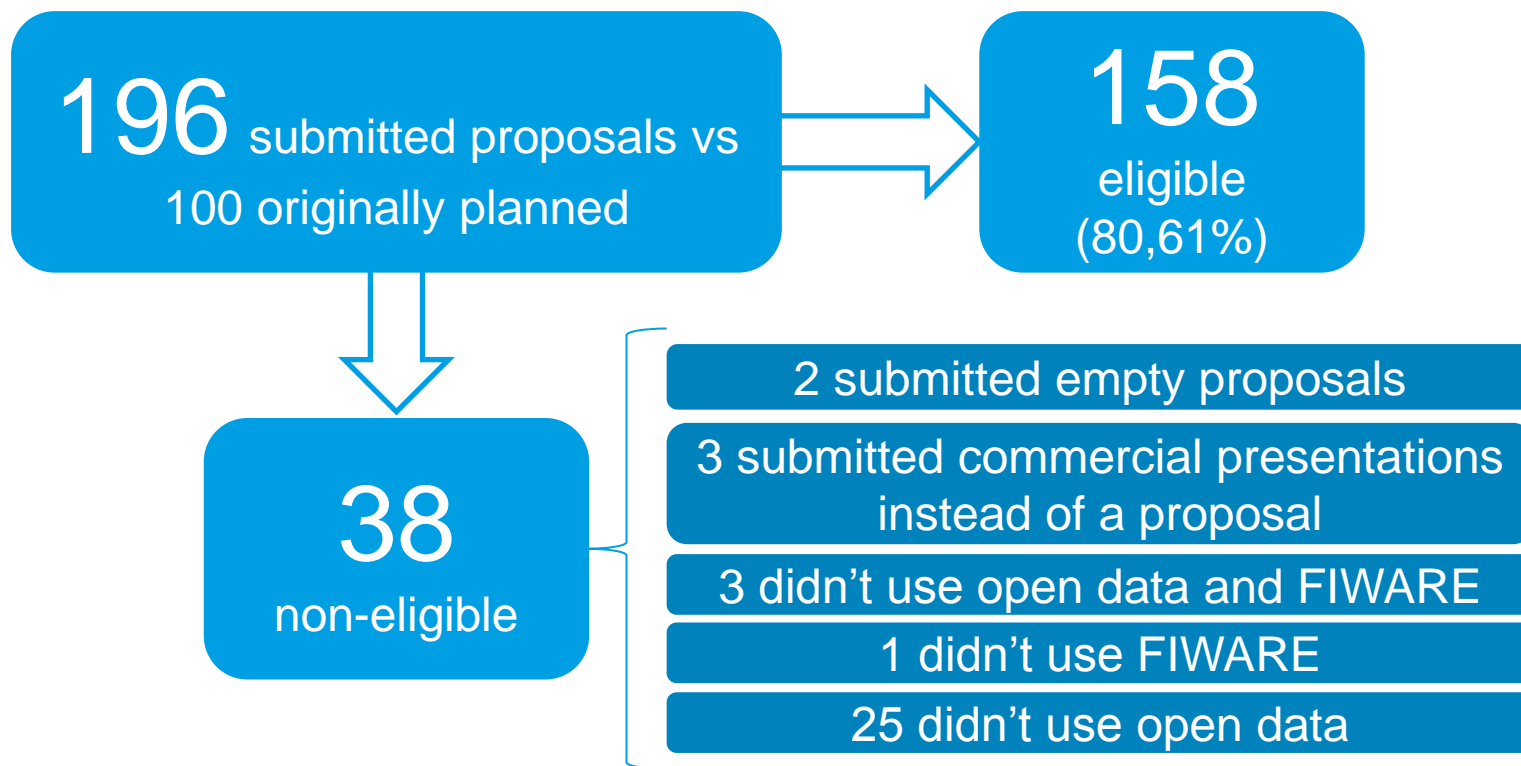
196 submitted proposals vs 100 originally planned

158 eligible (80,61%)

38 non-eligible

2 submitted empty proposals

3 submitted commercial presentations instead of a proposal

3 didn’t use open data and FIWARE

1 didn’t use FIWARE

25 didn’t use open data